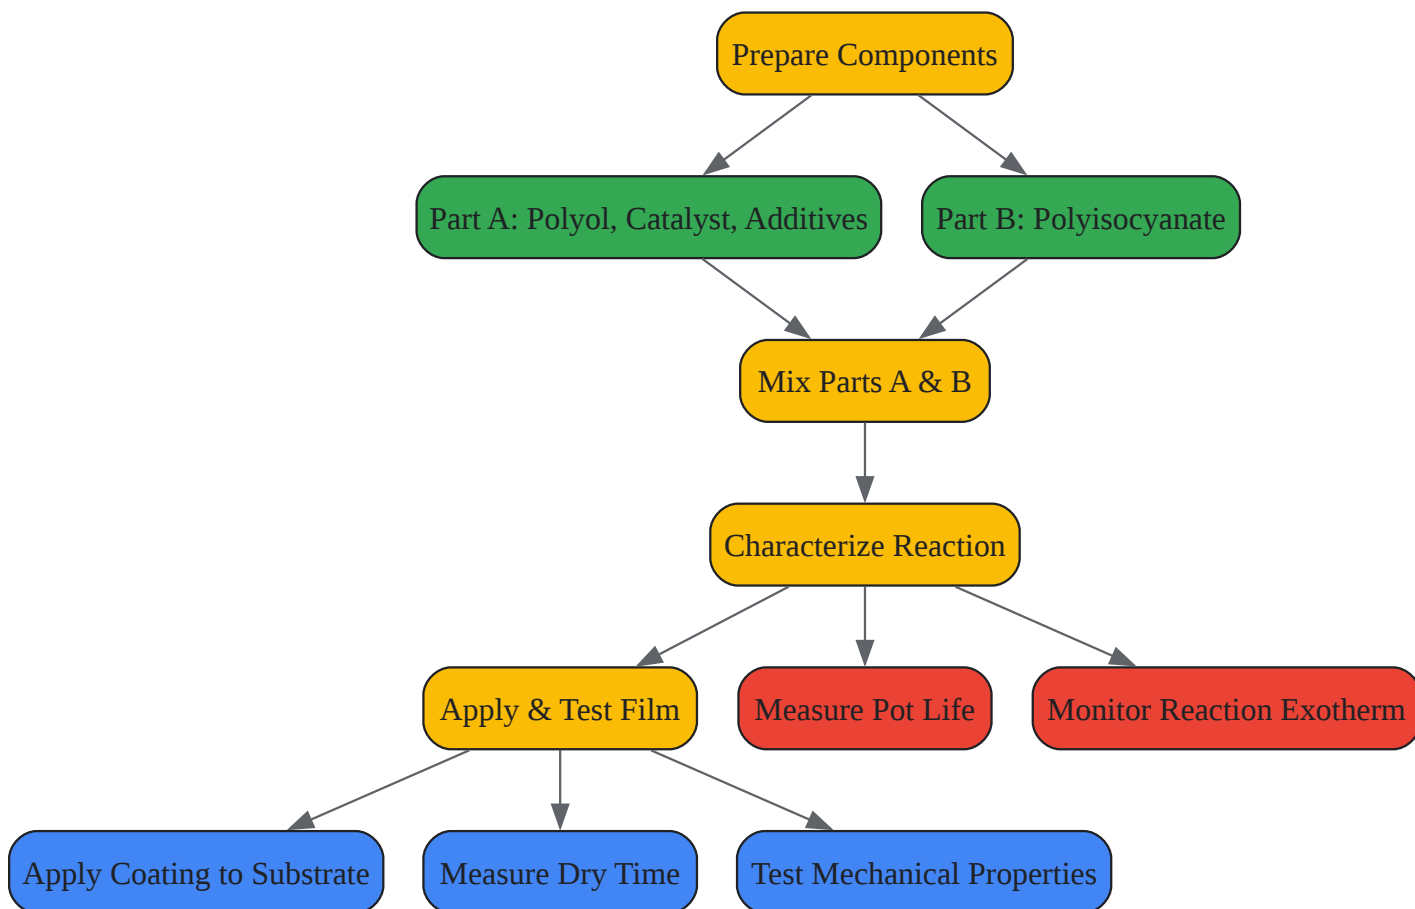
Prepare Components

Part A: Polyol, Catalyst, Additives

Part B: Polyisocyanate

Mix Parts A & B

Characterize Reaction

Apply & Test Film

Measure Pot Life

Monitor Reaction Exotherm

Apply Coating to Substrate

Measure Dry Time

Test Mechanical Properties